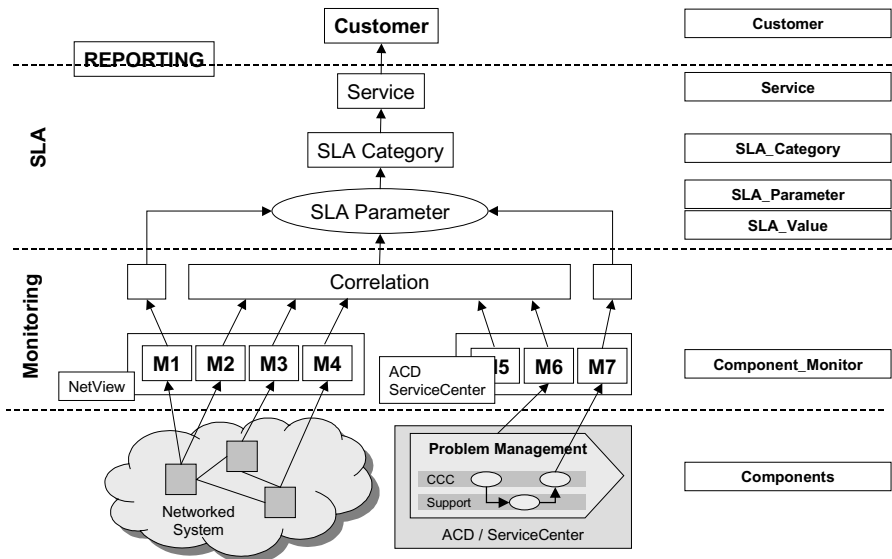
Customer

REPORTING

SLA

Service

SLA Category

SLA Parameter

Monitoring

Correlation

M1 M2 M3 M4

NetView

ACD ServiceCenter

M5 M6 M7

Networked System

Problem Management

CCC

Support

ACD / ServiceCenter

Customer

Service

SLA_Category

SLA_Parameter

SLA_Value

Component_Monitor

Components